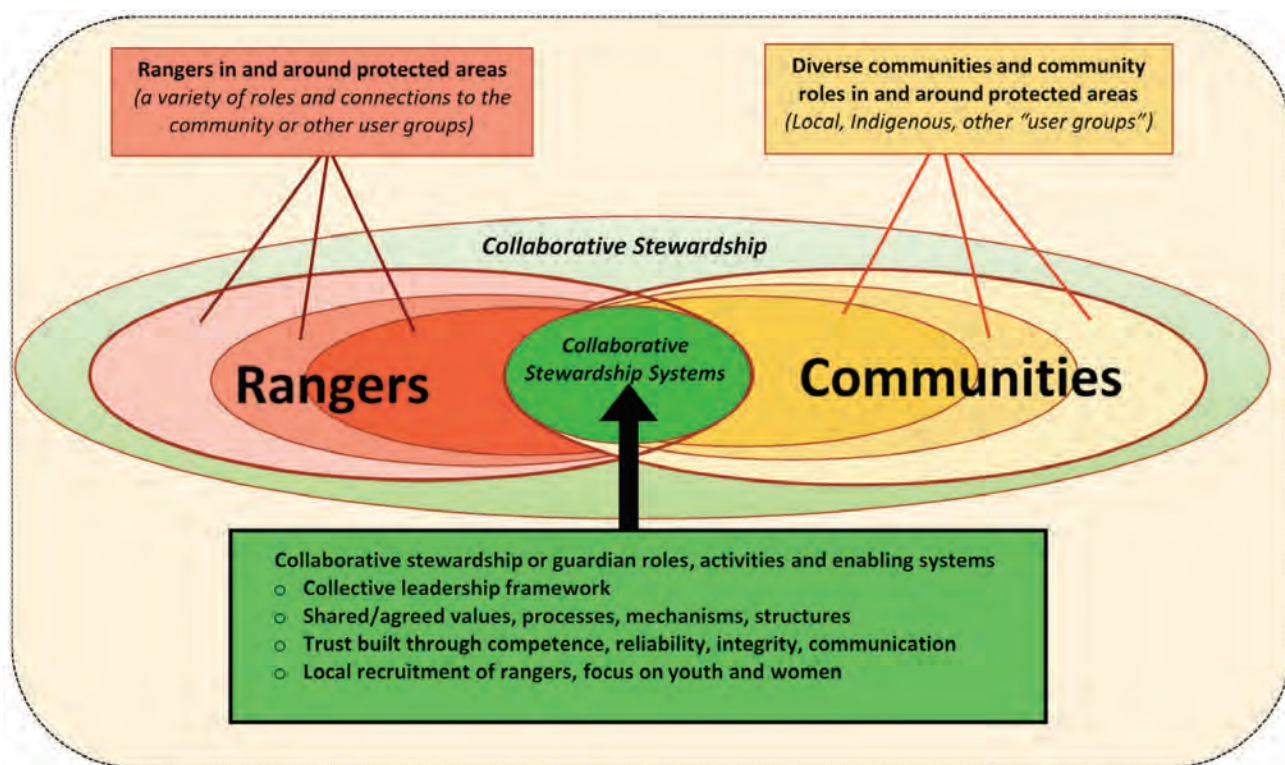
Rangers in and around protected areas
(a variety of roles and connections to the community or other user groups)

Diverse communities and community roles in and around protected areas
(Local, Indigenous, other "user groups")

Collaborative Stewardship

Rangers

Collaborative Stewardship Systems

Communities

Collaborative stewardship or guardian roles, activities and enabling systems
- Collective leadership framework
- Shared/agreed values, processes, mechanisms, structures
- Trust built through competence, reliability, integrity, communication
- Local recruitment of rangers, focus on youth and women